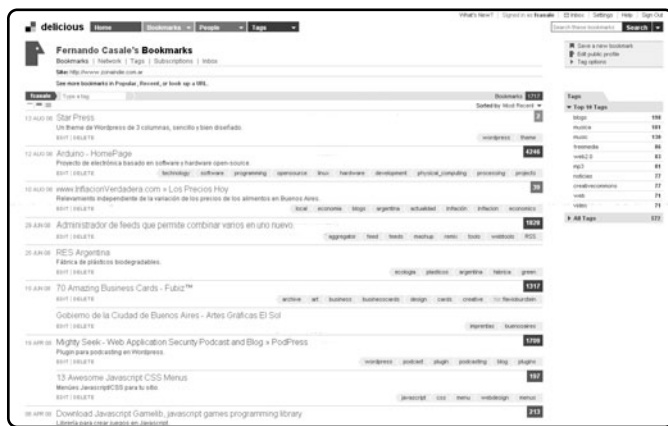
What's New? | Signed in as fcasale | Inbox | Settings | Help | Sign Out

delicious Home Bookmarks People Tags

Search these bookmarks Search

Fernando Casale's Bookmarks
Bookmarks | Network | Tags | Subscriptions | Inbox
Site: http://www.zonainde.com.ar
See more bookmarks in Popular, Recent, or look up a URL.

Save a new bookmark
Edit public profile
Tag options

fcasale Type a tag
Bookmarks 1717
Sorted by Most Recent

12 AUG 08 Star Press
Un theme de Wordpress de 3 columnas, sencillo y bien diseñado.
EDIT | DELETE
wordpress theme
2

12 AUG 08 Arduino - HomePage
Proyecto de electrónica basado en software y hardware open-source
EDIT | DELETE
technology software programming opensource linux hardware development physical_computing processing projects
4246

10 AUG 08 www.InflacionVerdadera.com » Los Precios Hoy
Relevamiento independiente de la variación de los precios de los alimentos en Buenos Aires.
EDIT | DELETE
local economia blogs argentina actualidad Inflación Inflacion economics
39

28 JUN 08 Administrador de feeds que permite combinar varios en uno nuevo.
EDIT | DELETE
aggregator feed feeds mashup remix tools webtools RSS
1820

25 JUN 08 RES Argentina
Fábrica de plásticos biodegradables.
EDIT | DELETE
ecologia plasticos argentina fabrica green

19 JUN 08 70 Amazing Business Cards - Fubiz™
EDIT | DELETE
archive art business businesscards design cards creative for:flevoburdan
1317

Gobierno de la Ciudad de Buenos Aires - Artes Gráficas El Sol
EDIT | DELETE
imprentas buenosaires

16 APR 08 Mighty Seek - Web Application Security Podcast and Blog » PodPress
Plugin para podcasting en Wordpress.
EDIT | DELETE
wordpress podcast plugin podcasting blog plugins
1709

13 Awesome Javascript CSS Menus
Menúes Javascript/CSS para tu sitio.
EDIT | DELETE
javascript css menu webdesign menus
197

08 APR 08 Download Javascript Gamelib, javascript games programming library
Librería para crear juegos en Javascript
213

Tags
Top 10 Tags
| blogs | 198 |
|---|---|
| musica | 181 |
| music | 130 |
| freemedia | 96 |
| web2.0 | 83 |
| mp3 | 81 |
| noticias | 77 |
| crea8vecommons | 77 |
| web | 71 |
| video | 71 |

All Tags 172